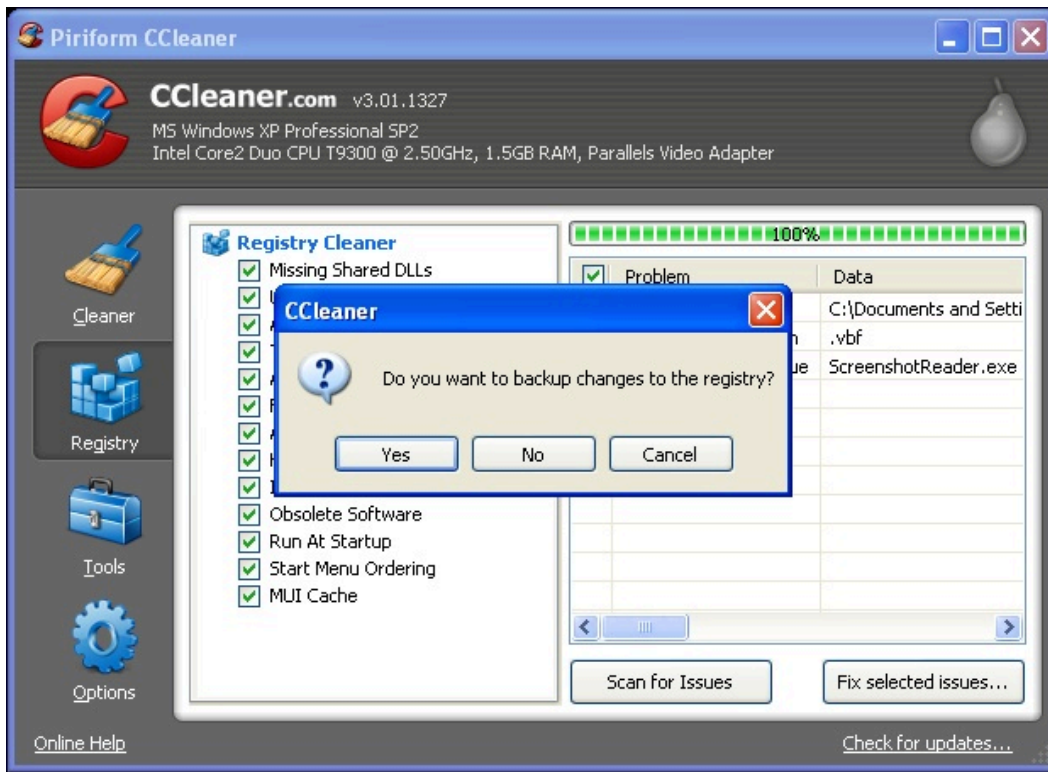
Piriform CCleaner

CCleaner.com v3.01.1327
MS Windows XP Professional SP2
Intel Core2 Duo CPU T9300 @ 2.50GHz, 1.5GB RAM, Parallels Video Adapter

Cleaner
Registry
Tools
Options

Registry Cleaner
Missing Shared DLLs
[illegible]
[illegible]
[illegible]
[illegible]
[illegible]
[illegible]
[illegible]
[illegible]
Obsolete Software
Run At Startup
Start Menu Ordering
MUI Cache

100%

| Problem | Data |
|---|---|
| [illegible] | C:\Documents and Setti |
| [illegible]n | .vbf |
| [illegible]ue | ScreenshotReader.exe |

CCleaner
Do you want to backup changes to the registry?
Yes No Cancel

Scan for Issues
Fix selected issues...

Online Help
Check for updates...